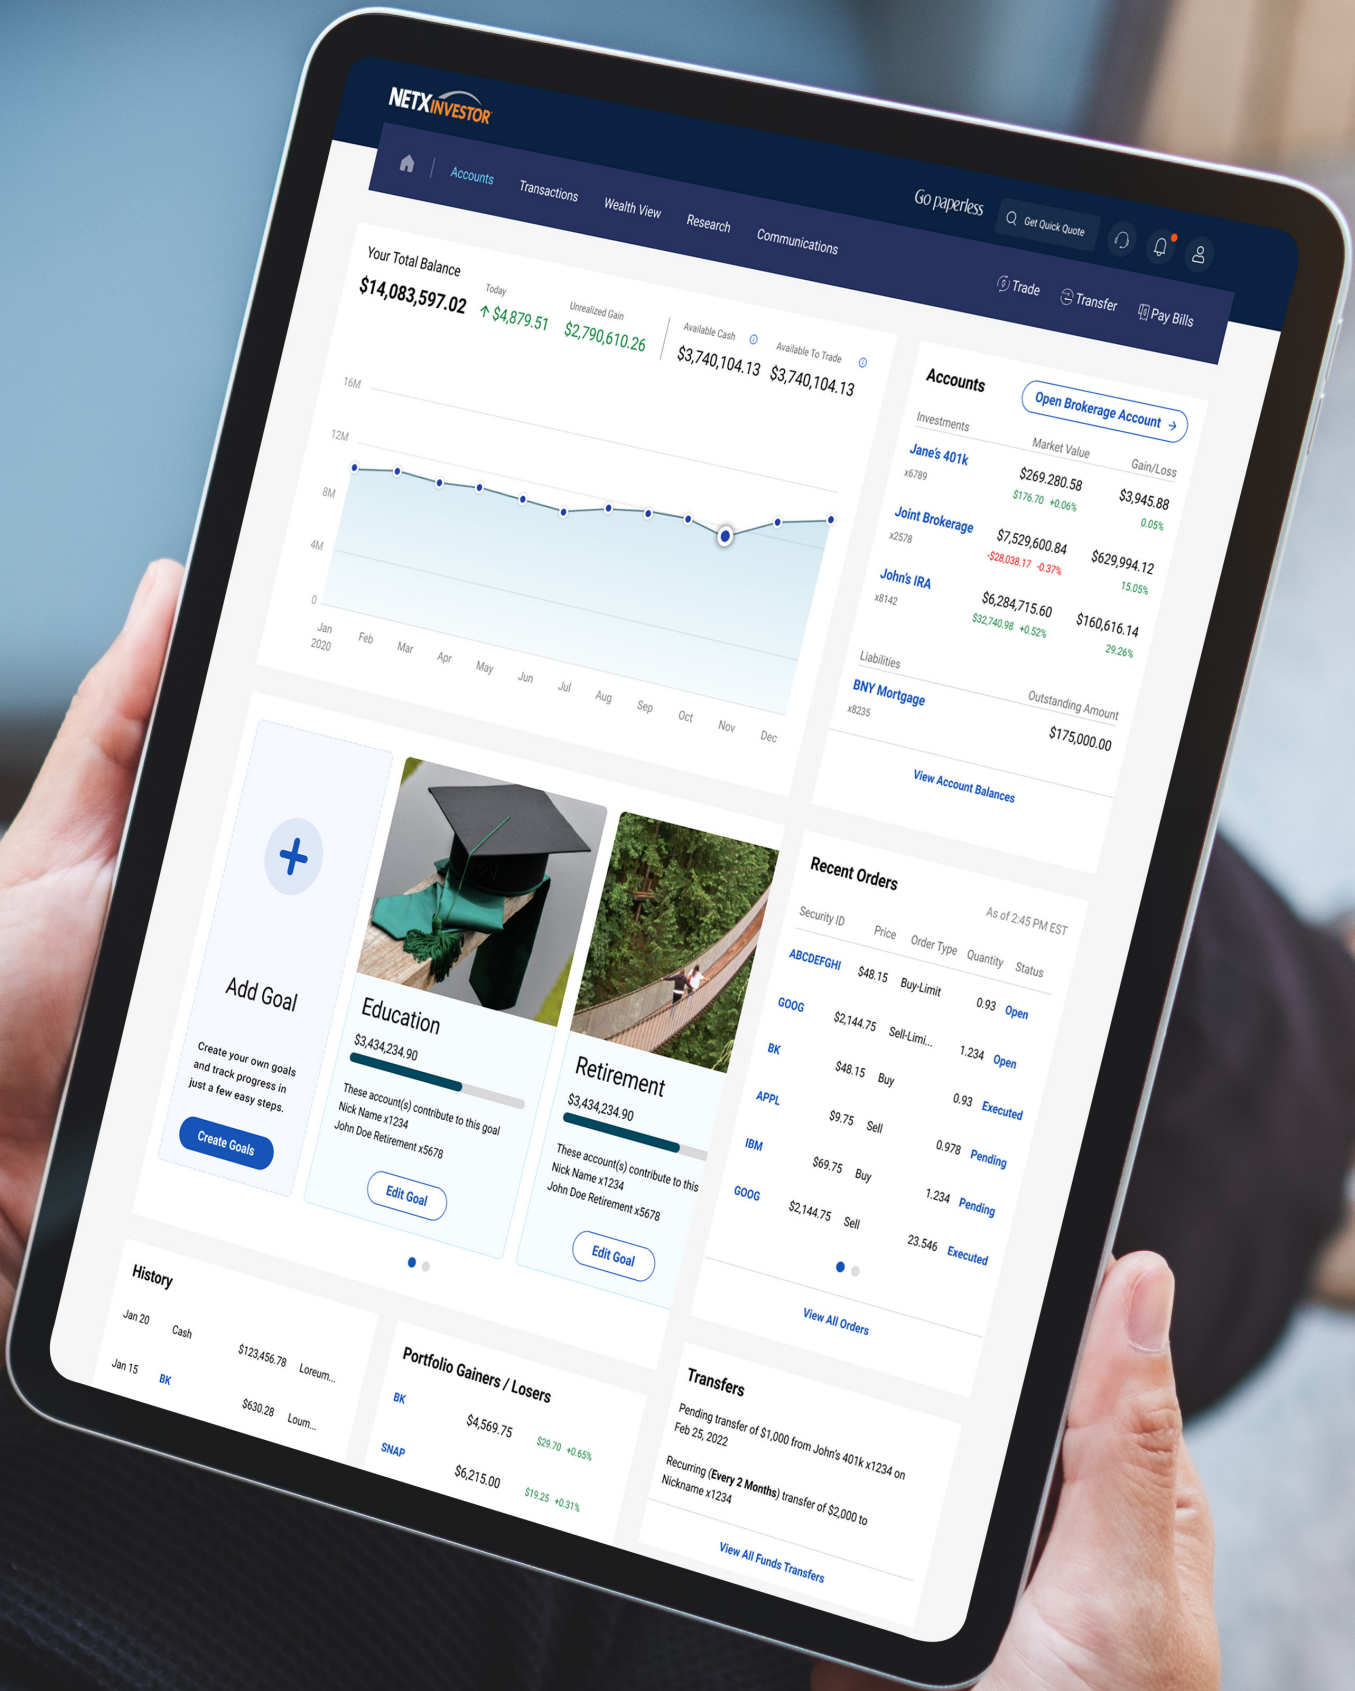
NETX INVESTOR

Accounts Transactions Wealth View Research Communications Go paperless Get Quick Quote

Trade Transfer Pay Bills

Your Total Balance
$14,083,597.02
Today
↑ $4,879.51
Unrealized Gain
$2,790,610.26
Available Cash
$3,740,104.13
Available To Trade
$3,740,104.13

16M
12M
8M
4M
0
Jan 2020 Feb Mar Apr May Jun Jul Aug Sep Oct Nov Dec

Accounts
Open Brokerage Account →

| Investments | Market Value | Gain/Loss |
|---|---|---|
| Jane's 401k x6789 | $269,280.58 $176.70 +0.06% | $3,945.88 0.05% |
| Joint Brokerage x2578 | $7,529,600.84 -$28,038.17 -0.37% | $629,994.12 15.05% |
| John's IRA x8142 | $6,284,715.60 $32,740.98 +0.52% | $160,616.14 29.26% |

| Liabilities | Outstanding Amount |
|---|---|
| BNY Mortgage x8235 | $175,000.00 |

View Account Balances

Add Goal
Create your own goals and track progress in just a few easy steps.
Create Goals

Education
$3,434,234.90
These account(s) contribute to this goal
Nick Name x1234
John Doe Retirement x5678
Edit Goal

Retirement
$3,434,234.90
These account(s) contribute to this
Nick Name x1234
John Doe Retirement x5678
Edit Goal

Recent Orders
As of 2:45 PM EST

| Security ID | Price | Order Type | Quantity | Status |
|---|---|---|---|---|
| ABCDEFGHI | $48.15 | Buy-Limit | 0.93 | Open |
| GOOG | $2,144.75 | Sell-Limi... | 1.234 | Open |
| BK | $48.15 | Buy | 0.93 | Executed |
| APPL | $9.75 | Sell | 0.978 | Pending |
| IBM | $69.75 | Buy | 1.234 | Pending |
| GOOG | $2,144.75 | Sell | 23.546 | Executed |

View All Orders

History
| Jan 20 | Cash | $123,456.78 | Loreum... |
|---|---|---|---|
| Jan 15 | BK | $630.28 | Loum... |

Portfolio Gainers / Losers
| BK | $4,569.75 | $29.70 +0.65% |
|---|---|---|
| SNAP | $6,215.00 | $19.25 +0.31% |

Transfers
Pending transfer of $1,000 from John's 401k x1234 on Feb 25, 2022
Recurring (Every 2 Months) transfer of $2,000 to Nickname x1234
View All Funds Transfers